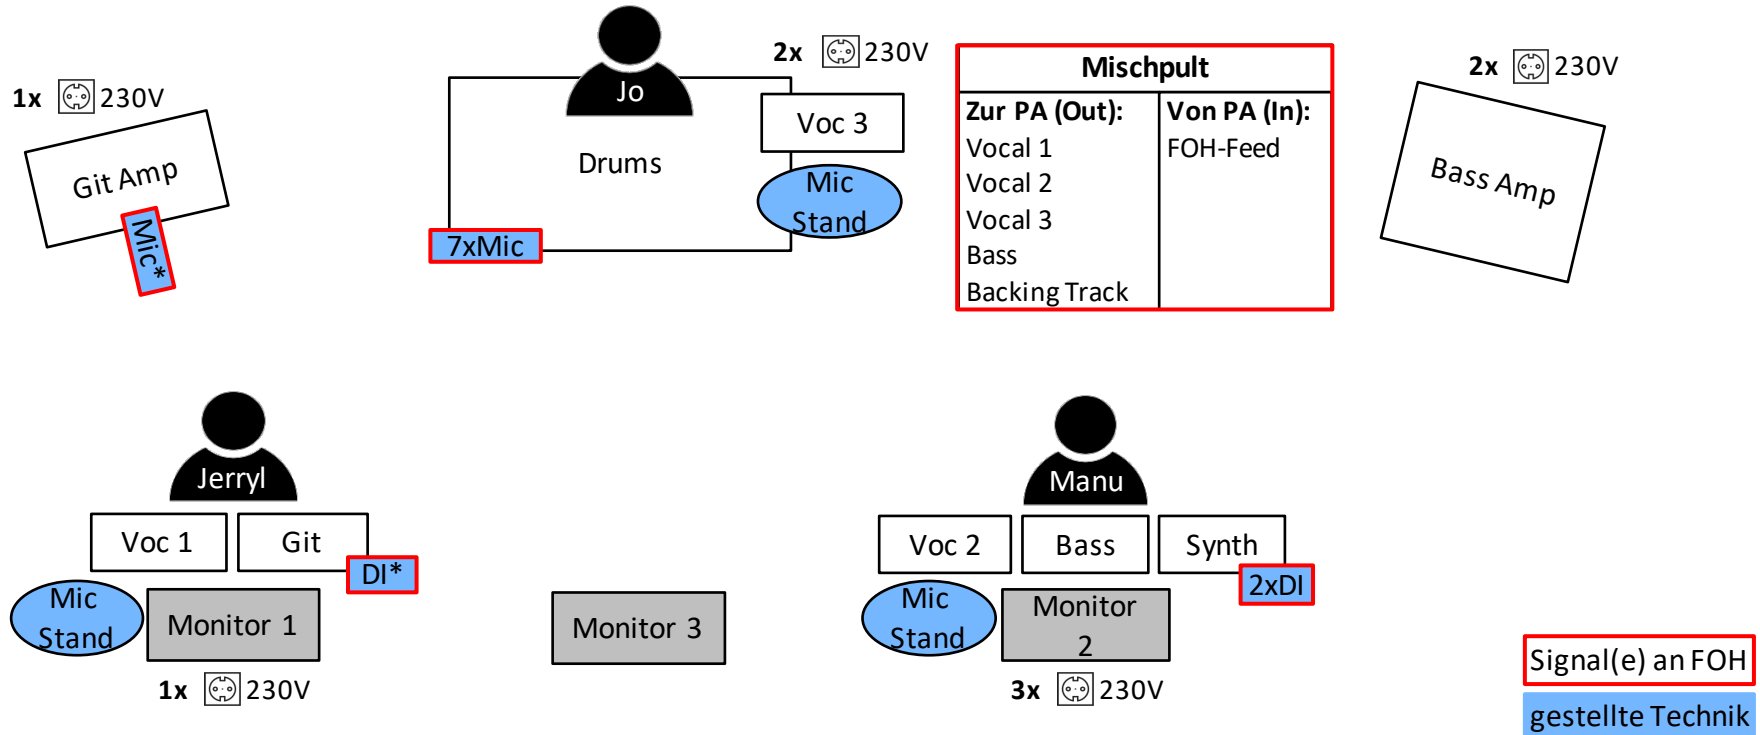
1x 230V

Git Amp

Mic*

Jo

Drums

7xMic

2x 230V

Voc 3

Mic Stand

Mischpult

| Zur PA (Out): | Von PA (In): |
|---|---|
| Vocal 1 | FOH-Feed |
| Vocal 2 | |
| Vocal 3 | |
| Bass | |
| Backing Track | |

2x 230V

Bass Amp

Jerryl

Voc 1

Git

DI*

Mic Stand

Monitor 1

1x 230V

Monitor 3

Manu

Voc 2

Bass

Synth

2xDI

Mic Stand

Monitor 2

3x 230V

Signal(e) an FOH

gestellte Technik